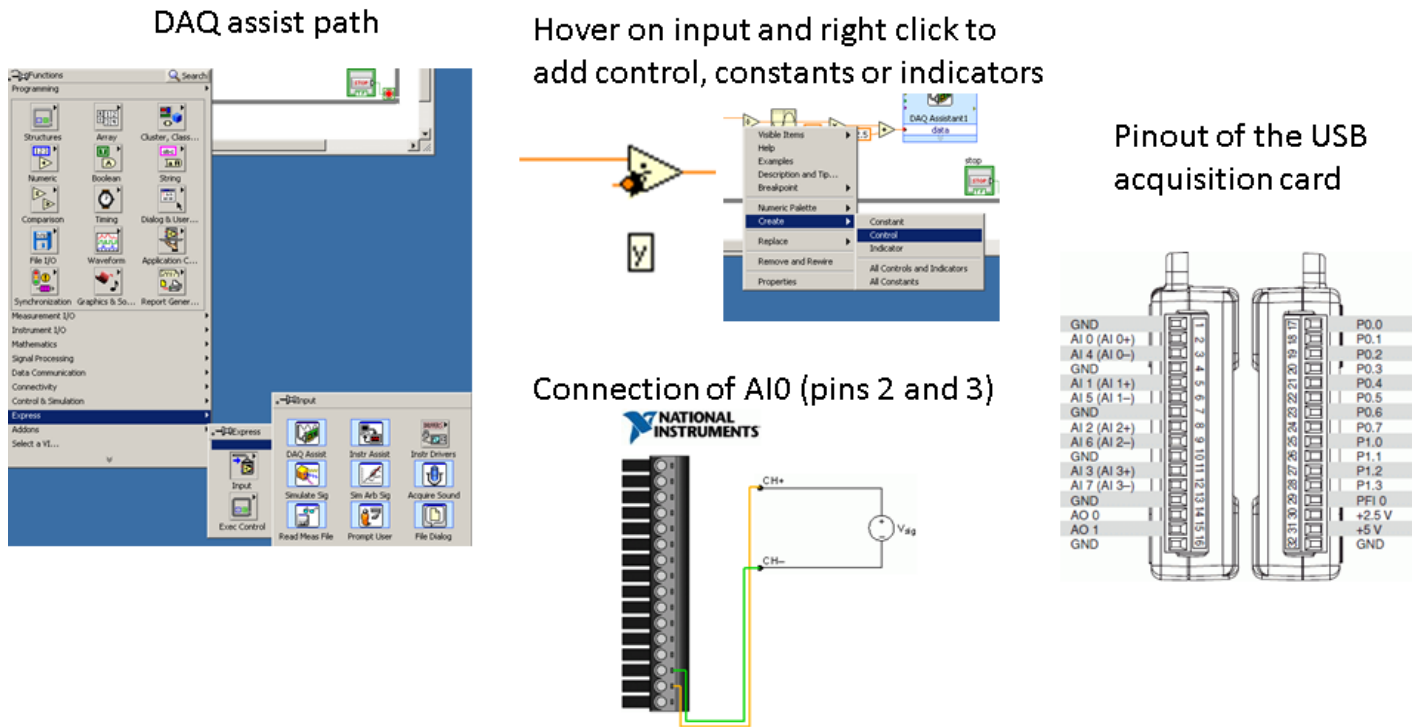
DAQ assist path

Functions
Search
Programming
Structures
Array
Cluster, Class...
Numeric
Boolean
String
Comparison
Timing
Dialog & User...
File I/O
Waveform
Application C...
Synchronization
Graphics & So...
Report Gener...
Measurement I/O
Instrument I/O
Mathematics
Signal Processing
Data Communication
Connectivity
Control & Simulation
Express
Addons
Select a VI...

Express
Input
Exec Control

Input
DAQ Assist
Instr Assist
Instr Drivers
Simulate Sig
Sim Arb Sig
Acquire Sound
Read Meas File
Prompt User
File Dialog

Hover on input and right click to add control, constants or indicators

y

Visible Items
Help
Examples
Description and Tip...
Breakpoint
Numeric Palette
Create
Replace
Remove and Rewire
Properties
Constant
Control
Indicator
All Controls and Indicators
All Constants
DAQ Assistant1
data
stop

Pinout of the USB acquisition card

| GND | 1 | 17 | P0.0 |
|---|---|---|---|
| AI 0 (AI 0+) | 2 | 18 | P0.1 |
| AI 4 (AI 0–) | 3 | 19 | P0.2 |
| GND | 4 | 20 | P0.3 |
| AI 1 (AI 1+) | 5 | 21 | P0.4 |
| AI 5 (AI 1–) | 6 | 22 | P0.5 |
| GND | 7 | 23 | P0.6 |
| AI 2 (AI 2+) | 8 | 24 | P0.7 |
| AI 6 (AI 2–) | 9 | 25 | P1.0 |
| GND | 10 | 26 | P1.1 |
| AI 3 (AI 3+) | 11 | 27 | P1.2 |
| AI 7 (AI 3–) | 12 | 28 | P1.3 |
| GND | 13 | 29 | PFI 0 |
| AO 0 | 14 | 30 | +2.5 V |
| AO 1 | 15 | 31 | +5 V |
| GND | 16 | 32 | GND |

Connection of AI0 (pins 2 and 3)

NATIONAL INSTRUMENTS

CH+
CH–
$V_{sig}$